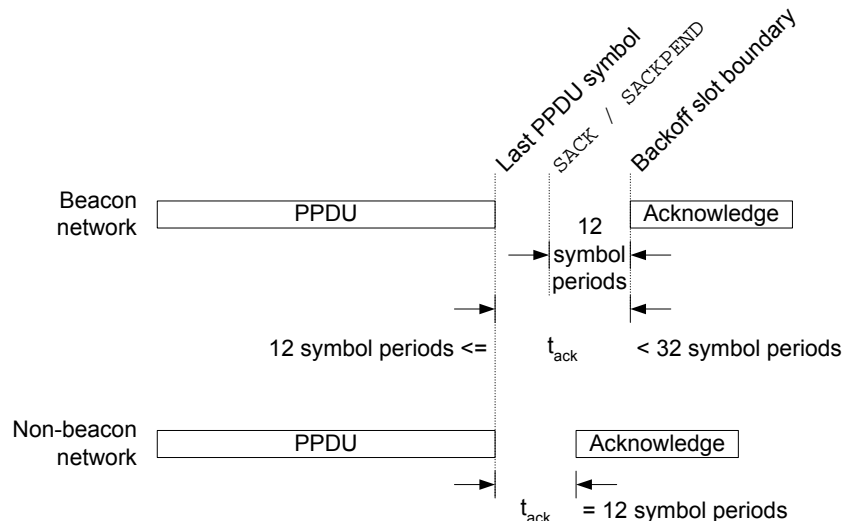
Last PPDU symbol

SACK / SACKPEND

Backoff slot boundary

Beacon network

PPDU

12 symbol periods

Acknowledge

12 symbol periods <= $t_{ack}$ < 32 symbol periods

Non-beacon network

PPDU

Acknowledge

$t_{ack}$ = 12 symbol periods